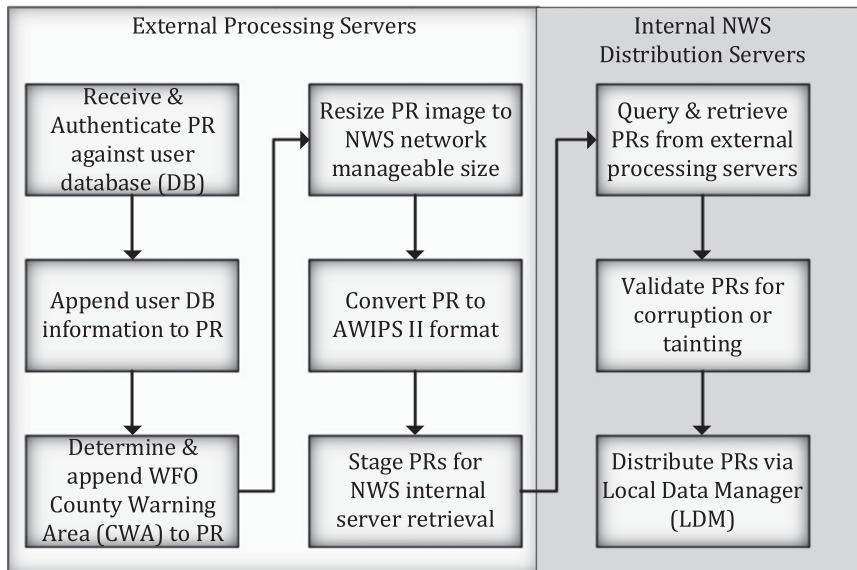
External Processing Servers

Internal NWS Distribution Servers

Receive & Authenticate PR against user database (DB)

Append user DB information to PR

Determine & append WFO County Warning Area (CWA) to PR

Resize PR image to NWS network manageable size

Convert PR to AWIPS II format

Stage PRs for NWS internal server retrieval

Query & retrieve PRs from external processing servers

Validate PRs for corruption or tainting

Distribute PRs via Local Data Manager (LDM)